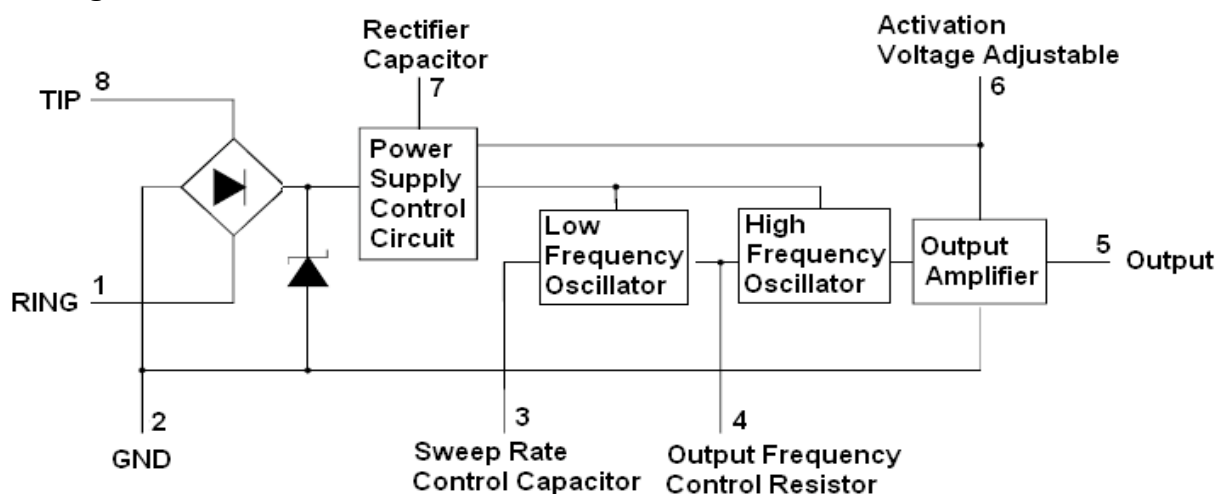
Rectifier Capacitor
7

Activation Voltage Adjustable
6

TIP 8

Power Supply Control Circuit

Low Frequency Oscillator

High Frequency Oscillator

Output Amplifier

5 Output

RING 1

2
GND

3
Sweep Rate Control Capacitor

4
Output Frequency Control Resistor